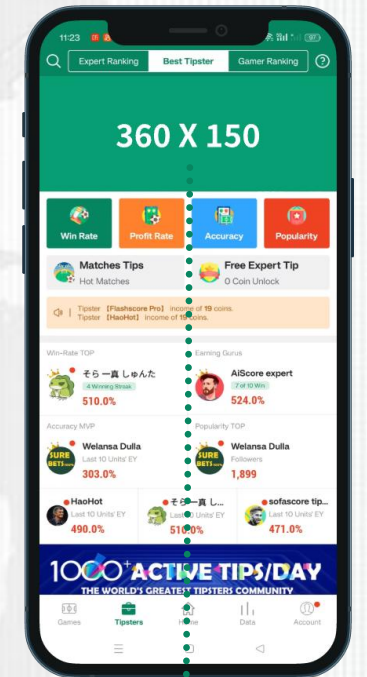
11:23

Expert Ranking | Best Tipster | Gamer Ranking

360 X 150

Win Rate
Profit Rate
Accuracy
Popularity

Matches Tips
Hot Matches

Free Expert Tip
0 Coin Unlock

Tipster 【Flashscore Pro】 income of 19 coins.
Tipster 【HaoHot】 income of 19 coins.

Win-Rate TOP
そら 一真 しゅんた
4 Winning Streak
510.0%

Earning Gurus
AiScore expert
7 of 10 Win
524.0%

Accuracy MVP
Welansa Dulla
Last 10 Units' EY
303.0%

Popularity TOP
Welansa Dulla
Followers
1,899

HaoHot
Last 10 Units' EY
490.0%

そら 一真 し...
Last 10 Units' EY
510.0%

sofascore tip...
Last 10 Units' EY
471.0%

1000+ ACTIVE TIPS/DAY
THE WORLD'S GREATEST TIPSTERS COMMUNITY

Games
Tipsters
Home
Data
Account